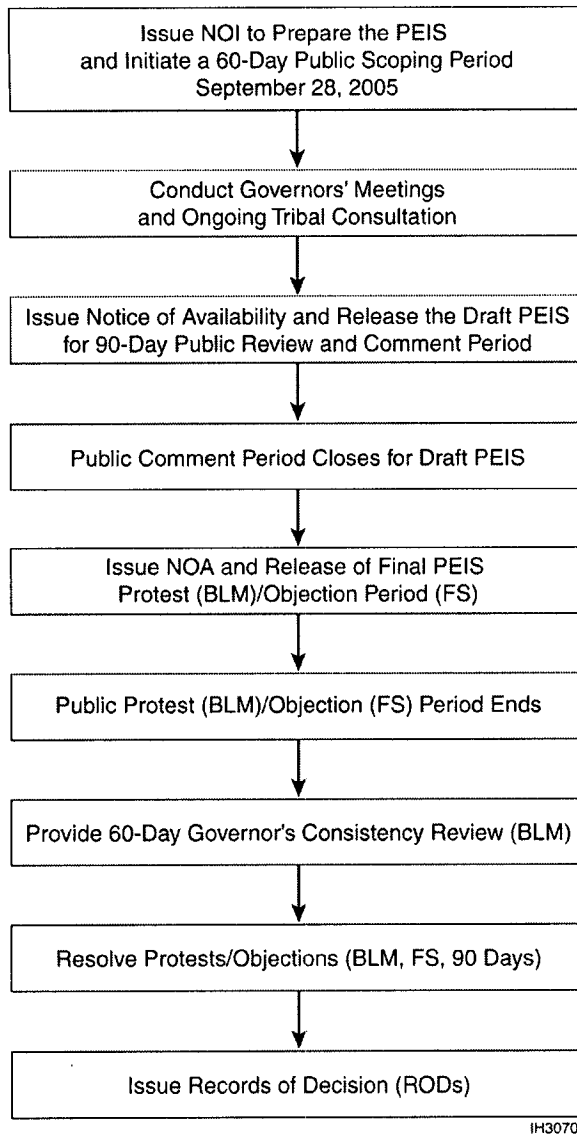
Issue NOI to Prepare the PEIS and Initiate a 60-Day Public Scoping Period September 28, 2005

Conduct Governors' Meetings and Ongoing Tribal Consultation

Issue Notice of Availability and Release the Draft PEIS for 90-Day Public Review and Comment Period

Public Comment Period Closes for Draft PEIS

Issue NOA and Release of Final PEIS Protest (BLM)/Objection Period (FS)

Public Protest (BLM)/Objection (FS) Period Ends

Provide 60-Day Governor's Consistency Review (BLM)

Resolve Protests/Objections (BLM, FS, 90 Days)

Issue Records of Decision (RODs)

IH3070